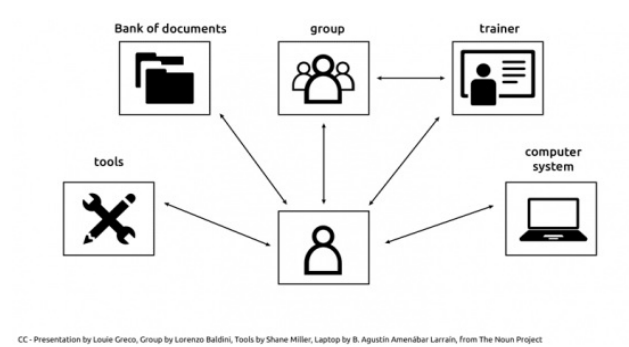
Bank of documents

group

trainer

tools

computer system

CC - Presentation by Louie Greco, Group by Lorenzo Baldini, Tools by Shane Miller, Laptop by B. Agustin Amenábar Larrain, from The Noun Project